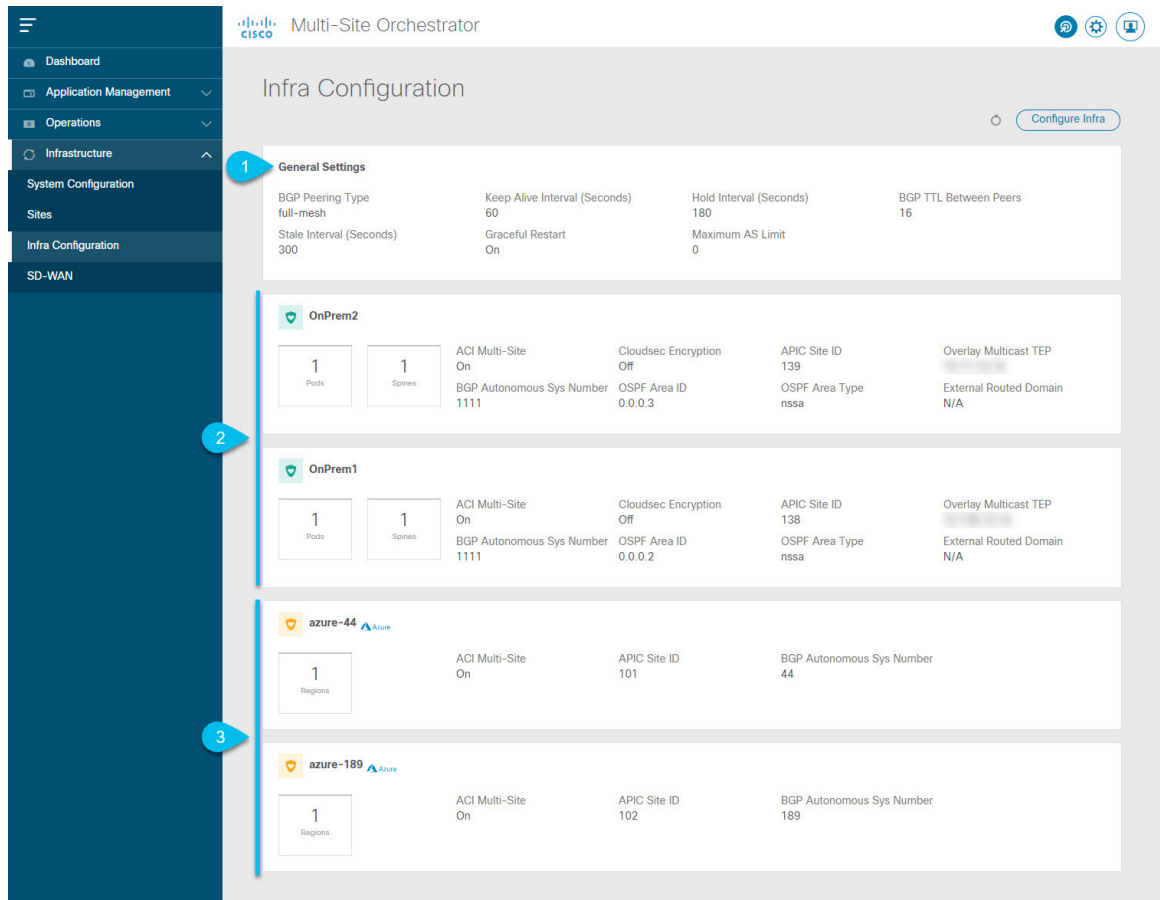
cisco Multi-Site Orchestrator

Dashboard
Application Management
Operations
Infrastructure
System Configuration
Sites
Infra Configuration
SD-WAN

Infra Configuration

Configure Infra

1
General Settings

BGP Peering Type
full-mesh

Keep Alive Interval (Seconds)
60

Hold Interval (Seconds)
180

BGP TTL Between Peers
16

Stale Interval (Seconds)
300

Graceful Restart
On

Maximum AS Limit
0

2

OnPrem2

1
Pods

1
Spines

ACI Multi-Site
On

Cloudsec Encryption
Off

APIC Site ID
139

Overlay Multicast TEP
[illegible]

BGP Autonomous Sys Number
1111

OSPF Area ID
0.0.0.3

OSPF Area Type
nssa

External Routed Domain
N/A

OnPrem1

1
Pods

1
Spines

ACI Multi-Site
On

Cloudsec Encryption
Off

APIC Site ID
138

Overlay Multicast TEP
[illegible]

BGP Autonomous Sys Number
1111

OSPF Area ID
0.0.0.2

OSPF Area Type
nssa

External Routed Domain
N/A

3

azure-44 Azure

1
Regions

ACI Multi-Site
On

APIC Site ID
101

BGP Autonomous Sys Number
44

azure-189 Azure

1
Regions

ACI Multi-Site
On

APIC Site ID
102

BGP Autonomous Sys Number
189